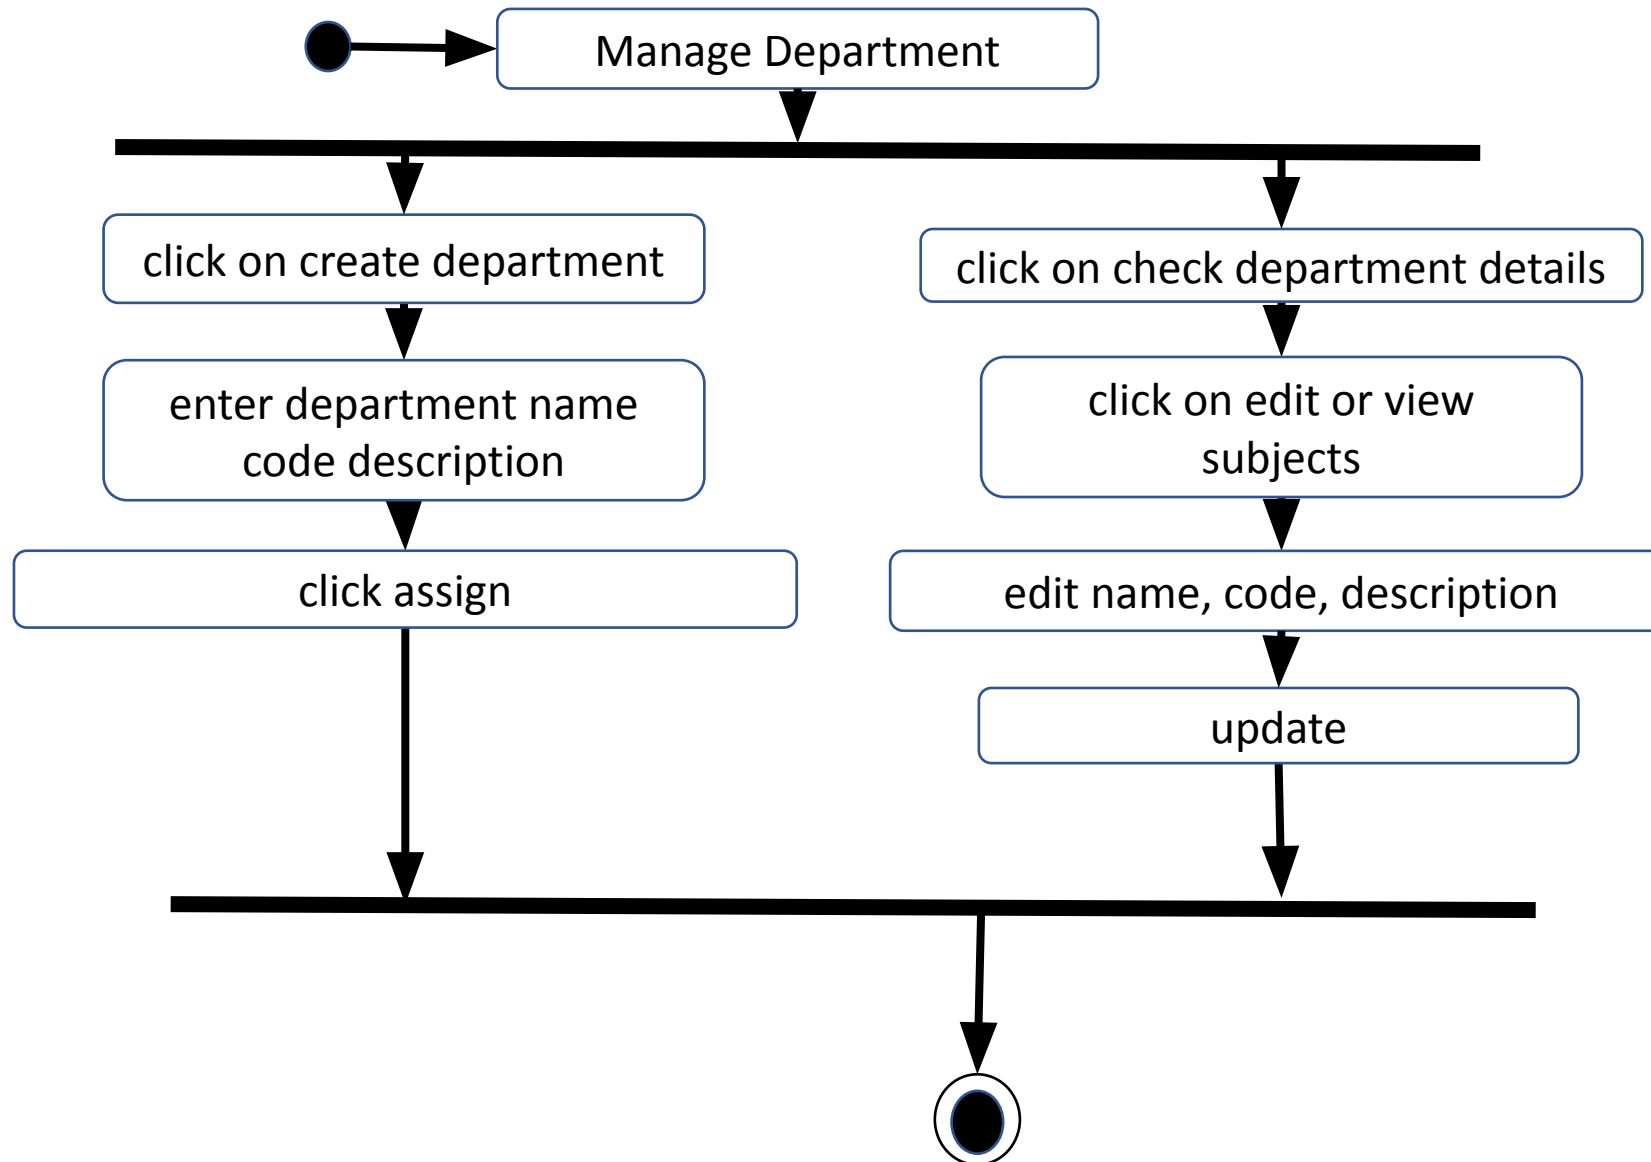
Manage Department

click on create department

enter department name code description

click assign

click on check department details

click on edit or view subjects

edit name, code, description

update